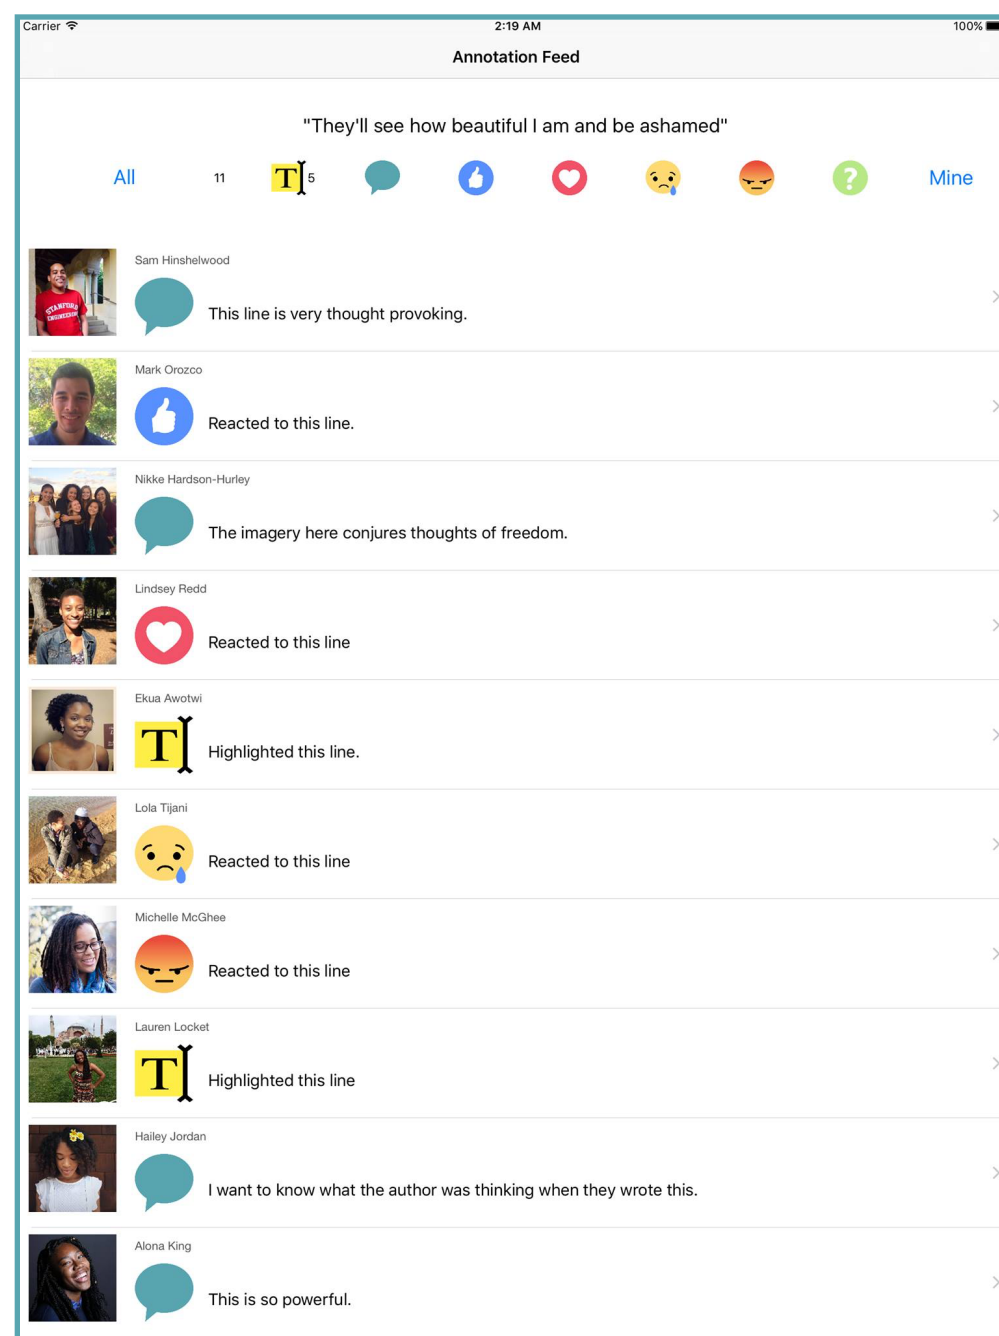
Carrier 2:19 AM 100%

Annotation Feed

"They'll see how beautiful I am and be ashamed"

All 11 T 5 Mine

Sam Hinshelwood
This line is very thought provoking.

Mark Orozco
Reacted to this line.

Nikke Hardson-Hurley
The imagery here conjures thoughts of freedom.

Lindsey Redd
Reacted to this line

Ekua Awotwi
T Highlighted this line.

Lola Tijani
Reacted to this line

Michelle McGhee
Reacted to this line

Lauren Locket
T Highlighted this line

Hailey Jordan
I want to know what the author was thinking when they wrote this.

Alona King
This is so powerful.